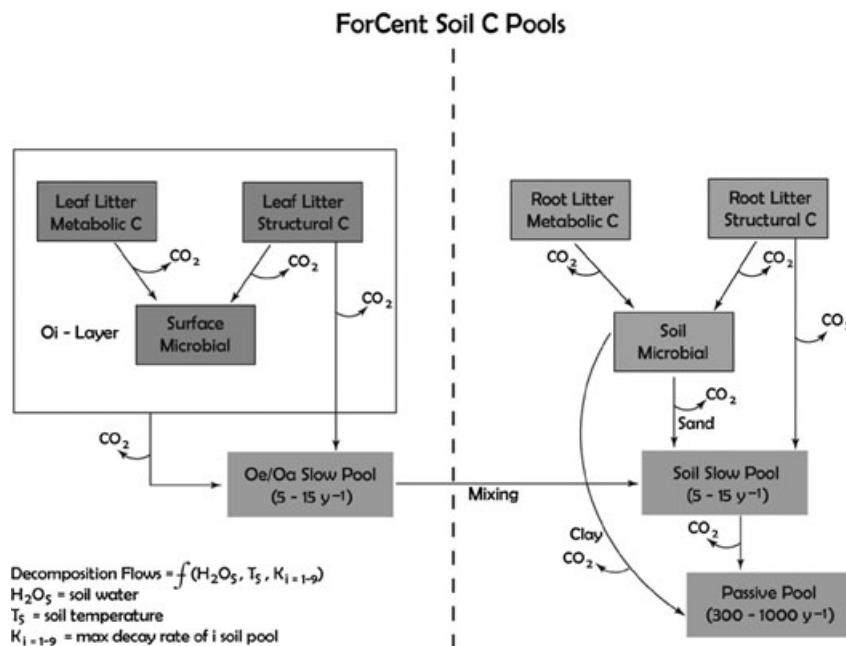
ForCent Soil C Pools

Leaf Litter Metabolic C

Leaf Litter Structural C

$CO_2$

$CO_2$

$CO_2$

Oi - Layer

Surface Microbial

$CO_2$

Oe/Oa Slow Pool ($5 - 15\ y^{-1}$)

Mixing

Root Litter Metabolic C

Root Litter Structural C

$CO_2$

$CO_2$

$CO_2$

Soil Microbial

$CO_2$

Sand

Soil Slow Pool ($5 - 15\ y^{-1}$)

$CO_2$

Clay

$CO_2$

Passive Pool ($300 - 1000\ y^{-1}$)

Decomposition Flows = $f(H_2O_S, T_S, K_{i=1-9})$
$H_2O_S$ = soil water
$T_S$ = soil temperature
$K_{i=1-9}$ = max decay rate of i soil pool